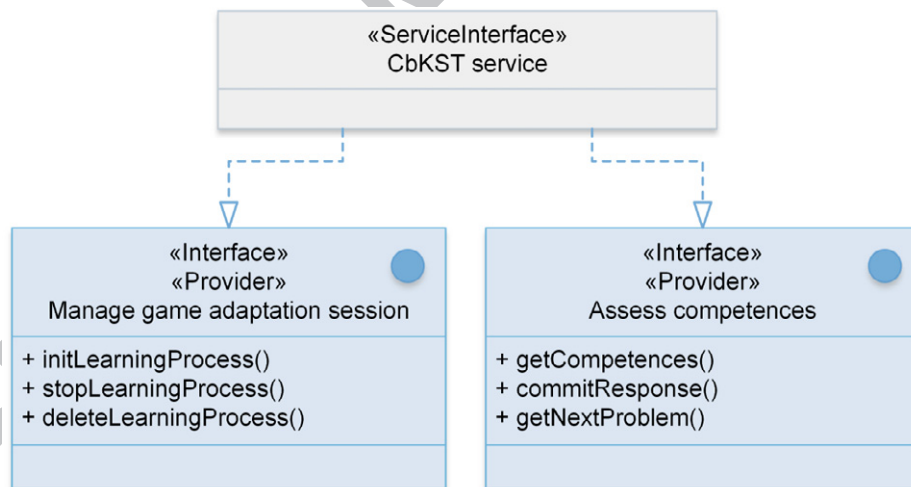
«ServiceInterface»
CbKST service

«Interface»
«Provider»
Manage game adaptation session

+ initLearningProcess()
+ stopLearningProcess()
+ deleteLearningProcess()

«Interface»
«Provider»
Assess competences

+ getCompetences()
+ commitResponse()
+ getNextProblem()